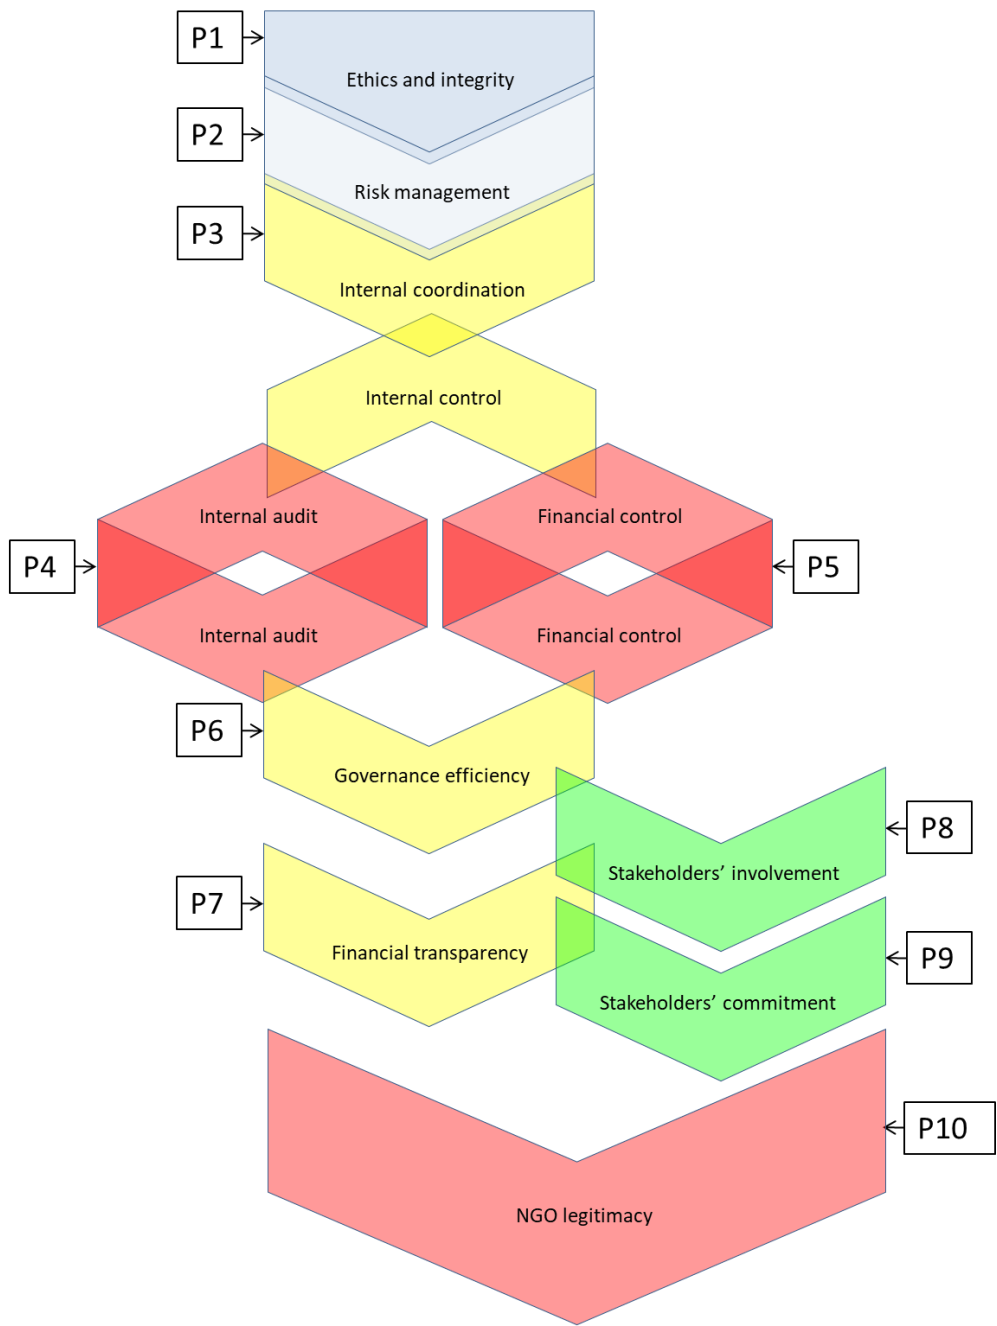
P1

Ethics and integrity

P2

Risk management

P3

Internal coordination

Internal control

Internal audit

Financial control

P4

P5

Internal audit

Financial control

P6

Governance efficiency

P8

Stakeholders' involvement

P7

Financial transparency

P9

Stakeholders' commitment

P10

NGO legitimacy